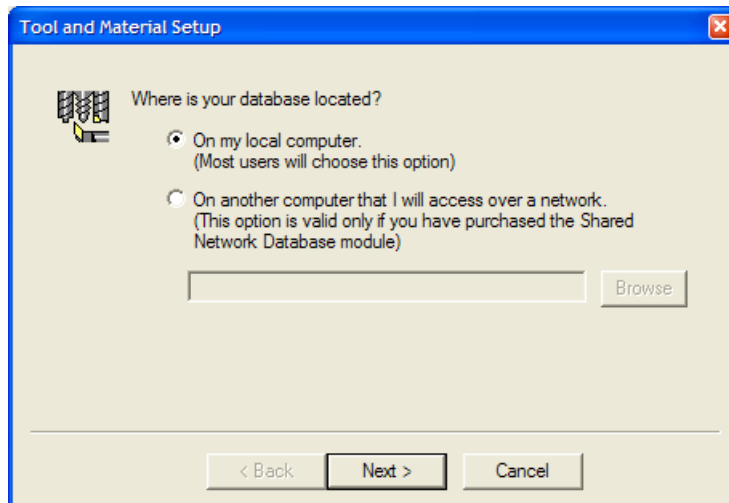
Tool and Material Setup

Where is your database located?

On my local computer.
(Most users will choose this option)

On another computer that I will access over a network.
(This option is valid only if you have purchased the Shared Network Database module)

Browse

< Back

Next >

Cancel